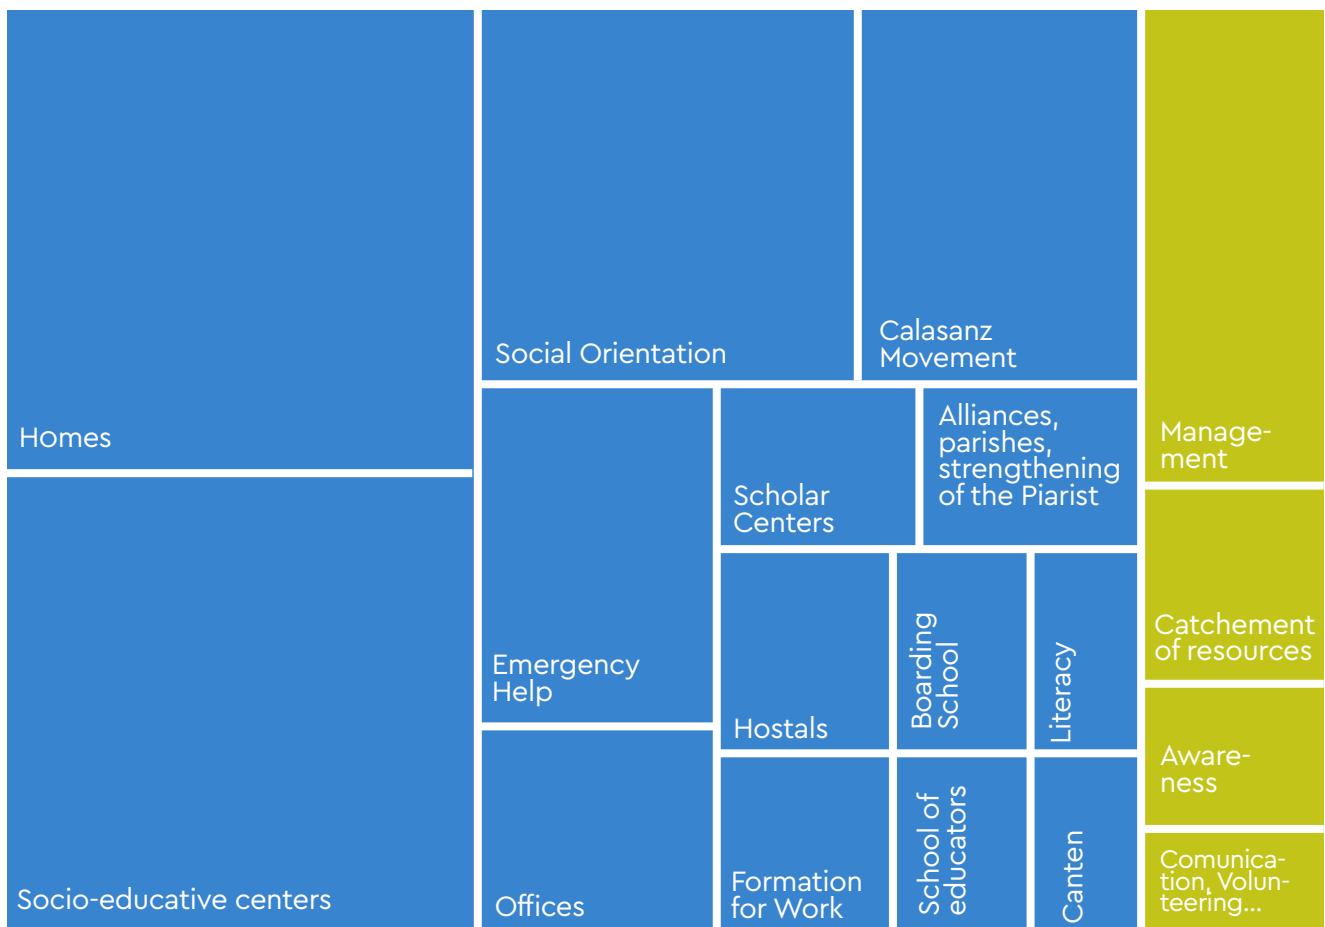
Homes

Socio-educative centers

Social Orientation

Calasanz Movement

Emergency Help

Offices

Scholar Centers

Alliances, parishes, strengthening of the Piarist

Hostals

Boarding School

Literacy

Formation for Work

School of educators

Canten

Management

Catchement of resources

Awareness

Comunication, Volunteering...